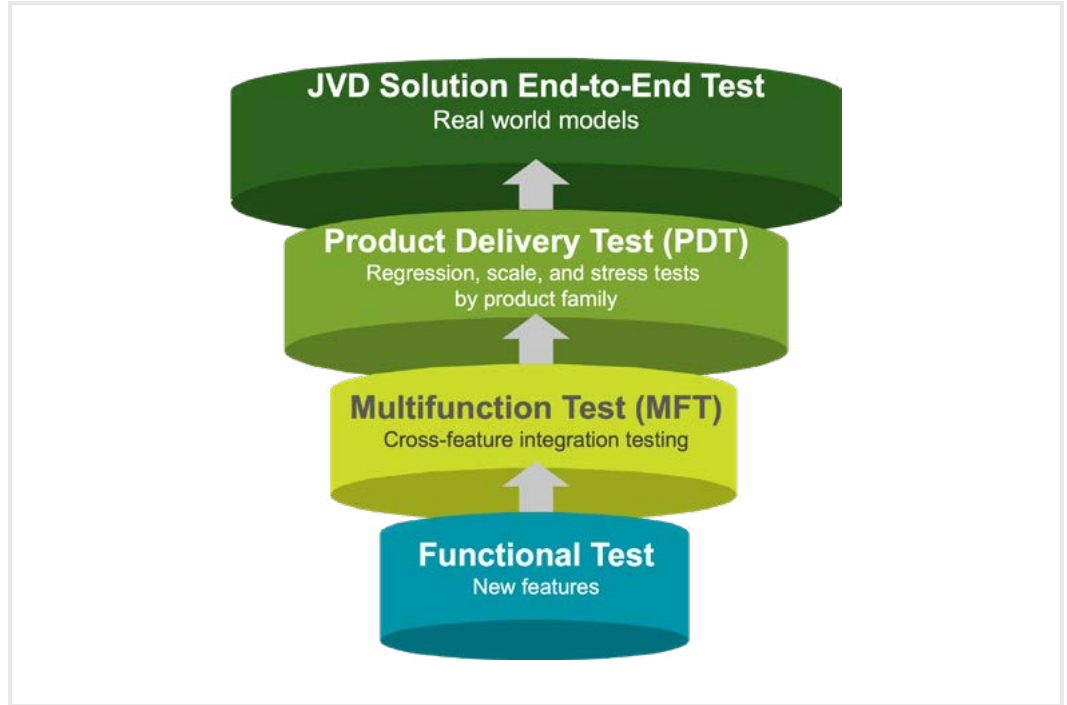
JVD Solution End-to-End Test
Real world models

Product Delivery Test (PDT)
Regression, scale, and stress tests by product family

Multifunction Test (MFT)
Cross-feature integration testing

Functional Test
New features